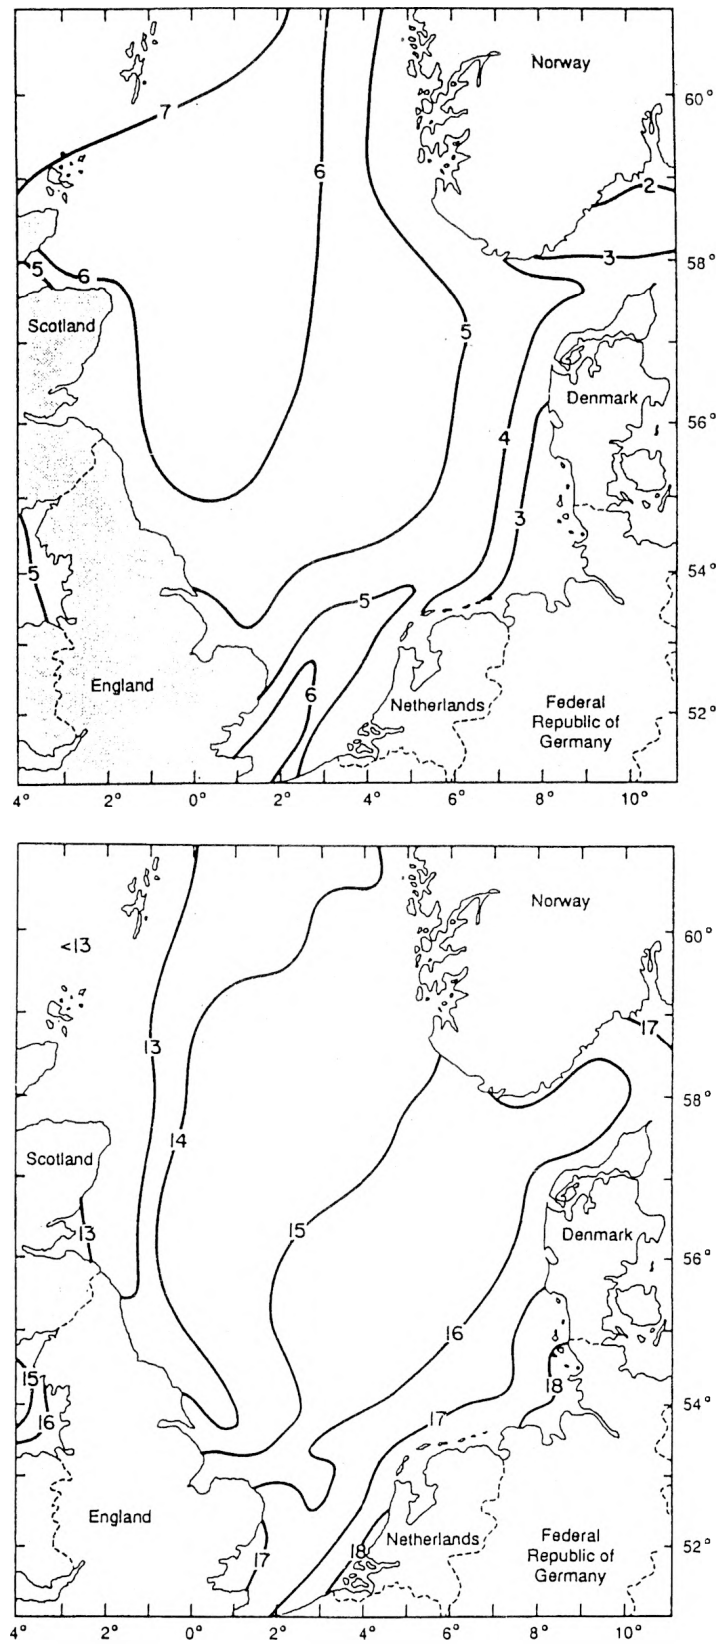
Norway
60°
7
6
2
58°
5
6
3
Scotland
5
Denmark
4
56°
3
5
54°
5
England
6
Netherlands
Federal Republic of Germany
52°
4°
2°
0°
2°
4°
6°
8°
10°

Norway
60°
<13
17
13
58°
14
Scotland
13
15
Denmark
56°
16
15
18
54°
16
17
England
Netherlands
Federal Republic of Germany
52°
17
18
4°
2°
0°
2°
4°
6°
8°
10°